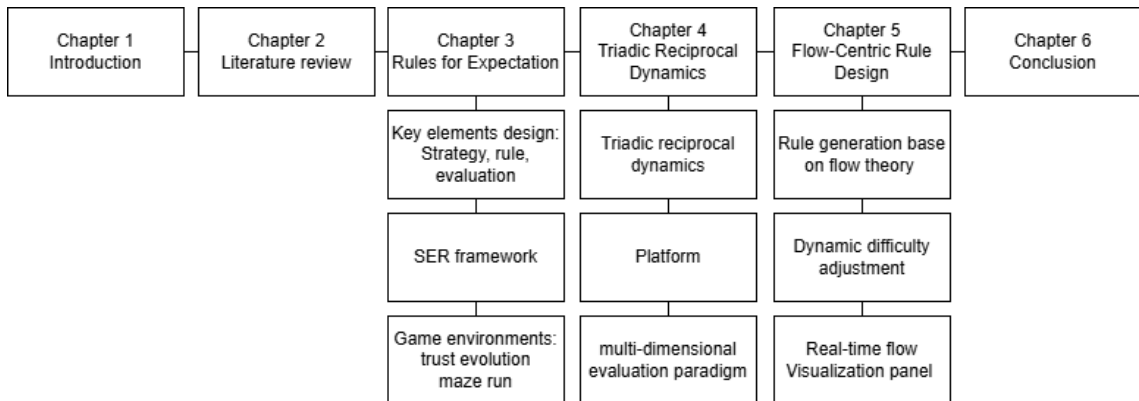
Chapter 1
Introduction

Chapter 2
Literature review

Chapter 3
Rules for Expectation

Key elements design: Strategy, rule, evaluation

SER framework

Game environments: trust evolution maze run

Chapter 4
Triadic Reciprocal Dynamics

Triadic reciprocal dynamics

Platform

multi-dimensional evaluation paradigm

Chapter 5
Flow-Centric Rule Design

Rule generation base on flow theory

Dynamic difficulty adjustment

Real-time flow Visualization panel

Chapter 6
Conclusion